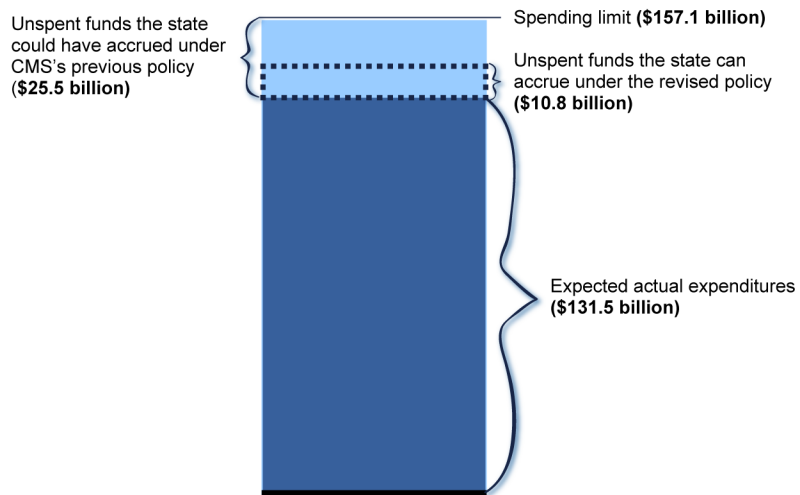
Unspent funds the state could have accrued under CMS's previous policy (**$25.5 billion**)

Spending limit (**$157.1 billion**)

Unspent funds the state can accrue under the revised policy (**$10.8 billion**)

Expected actual expenditures (**$131.5 billion**)